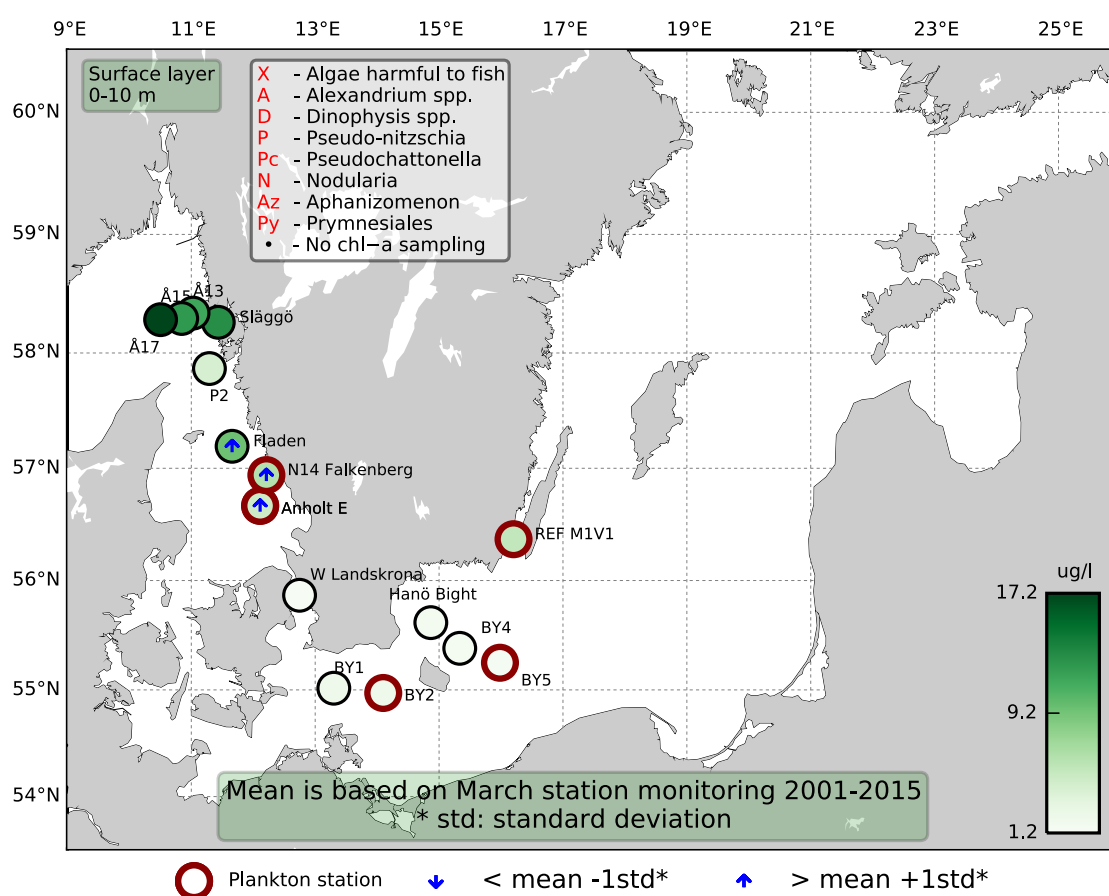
9°E 11°E 13°E 15°E 17°E 19°E 21°E 23°E 25°E

60°N
59°N
58°N
57°N
56°N
55°N
54°N

Surface layer
0-10 m

X - Algae harmful to fish
A - Alexandrium spp.
D - Dinophysis spp.
P - Pseudo-nitzschia
Pc - Pseudochattonella
N - Nodularia
Az - Aphanizomenon
Py - Prymnesiales
• - No chl−a sampling

Å15
Å13
Släggö
Å17
P2
Fladen
N14 Falkenberg
Anholt E
REF M1V1
W Landskrona
Hanö Bight
BY4
BY5
BY1
BY2

ug/l
17.2
9.2
1.2

Mean is based on March station monitoring 2001-2015
* std: standard deviation

Plankton station < mean -1std* > mean +1std*